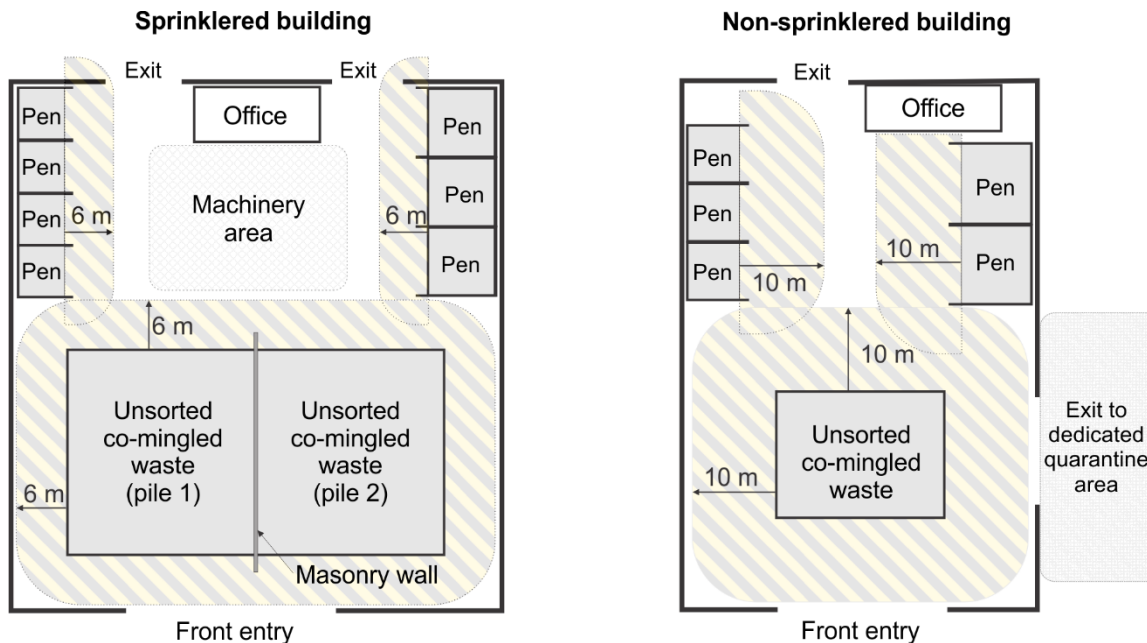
Sprinklered building

Exit

Exit

Office

Pen

Pen

Pen

Pen

Pen

Pen

Pen

6 m

6 m

Machinery area

6 m

Unsorted co-mingled waste (pile 1)

Unsorted co-mingled waste (pile 2)

6 m

Masonry wall

Front entry

Non-sprinklered building

Exit

Office

Pen

Pen

Pen

Pen

Pen

10 m

10 m

10 m

Unsorted co-mingled waste

10 m

Exit to dedicated quarantine area

Front entry